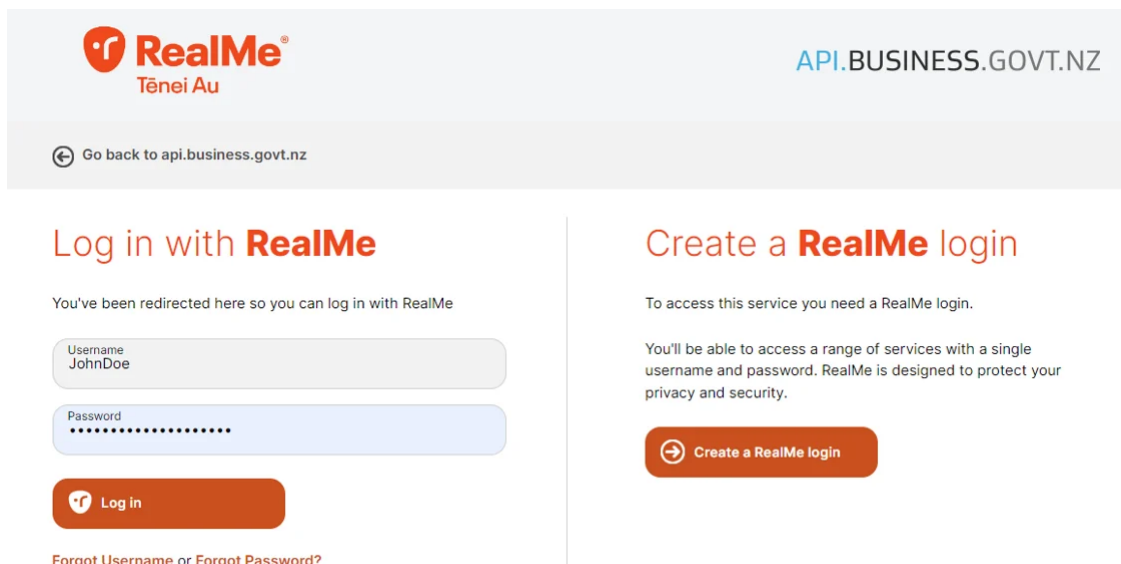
RealMe®
Tēnei Au

API.BUSINESS.GOVT.NZ

Go back to api.business.govt.nz

Log in with RealMe

You've been redirected here so you can log in with RealMe

Username
JohnDoe

Password
••••••••••••••••••••

Log in

Forgot Username or Forgot Password?

Create a RealMe login

To access this service you need a RealMe login.

You'll be able to access a range of services with a single username and password. RealMe is designed to protect your privacy and security.

Create a RealMe login